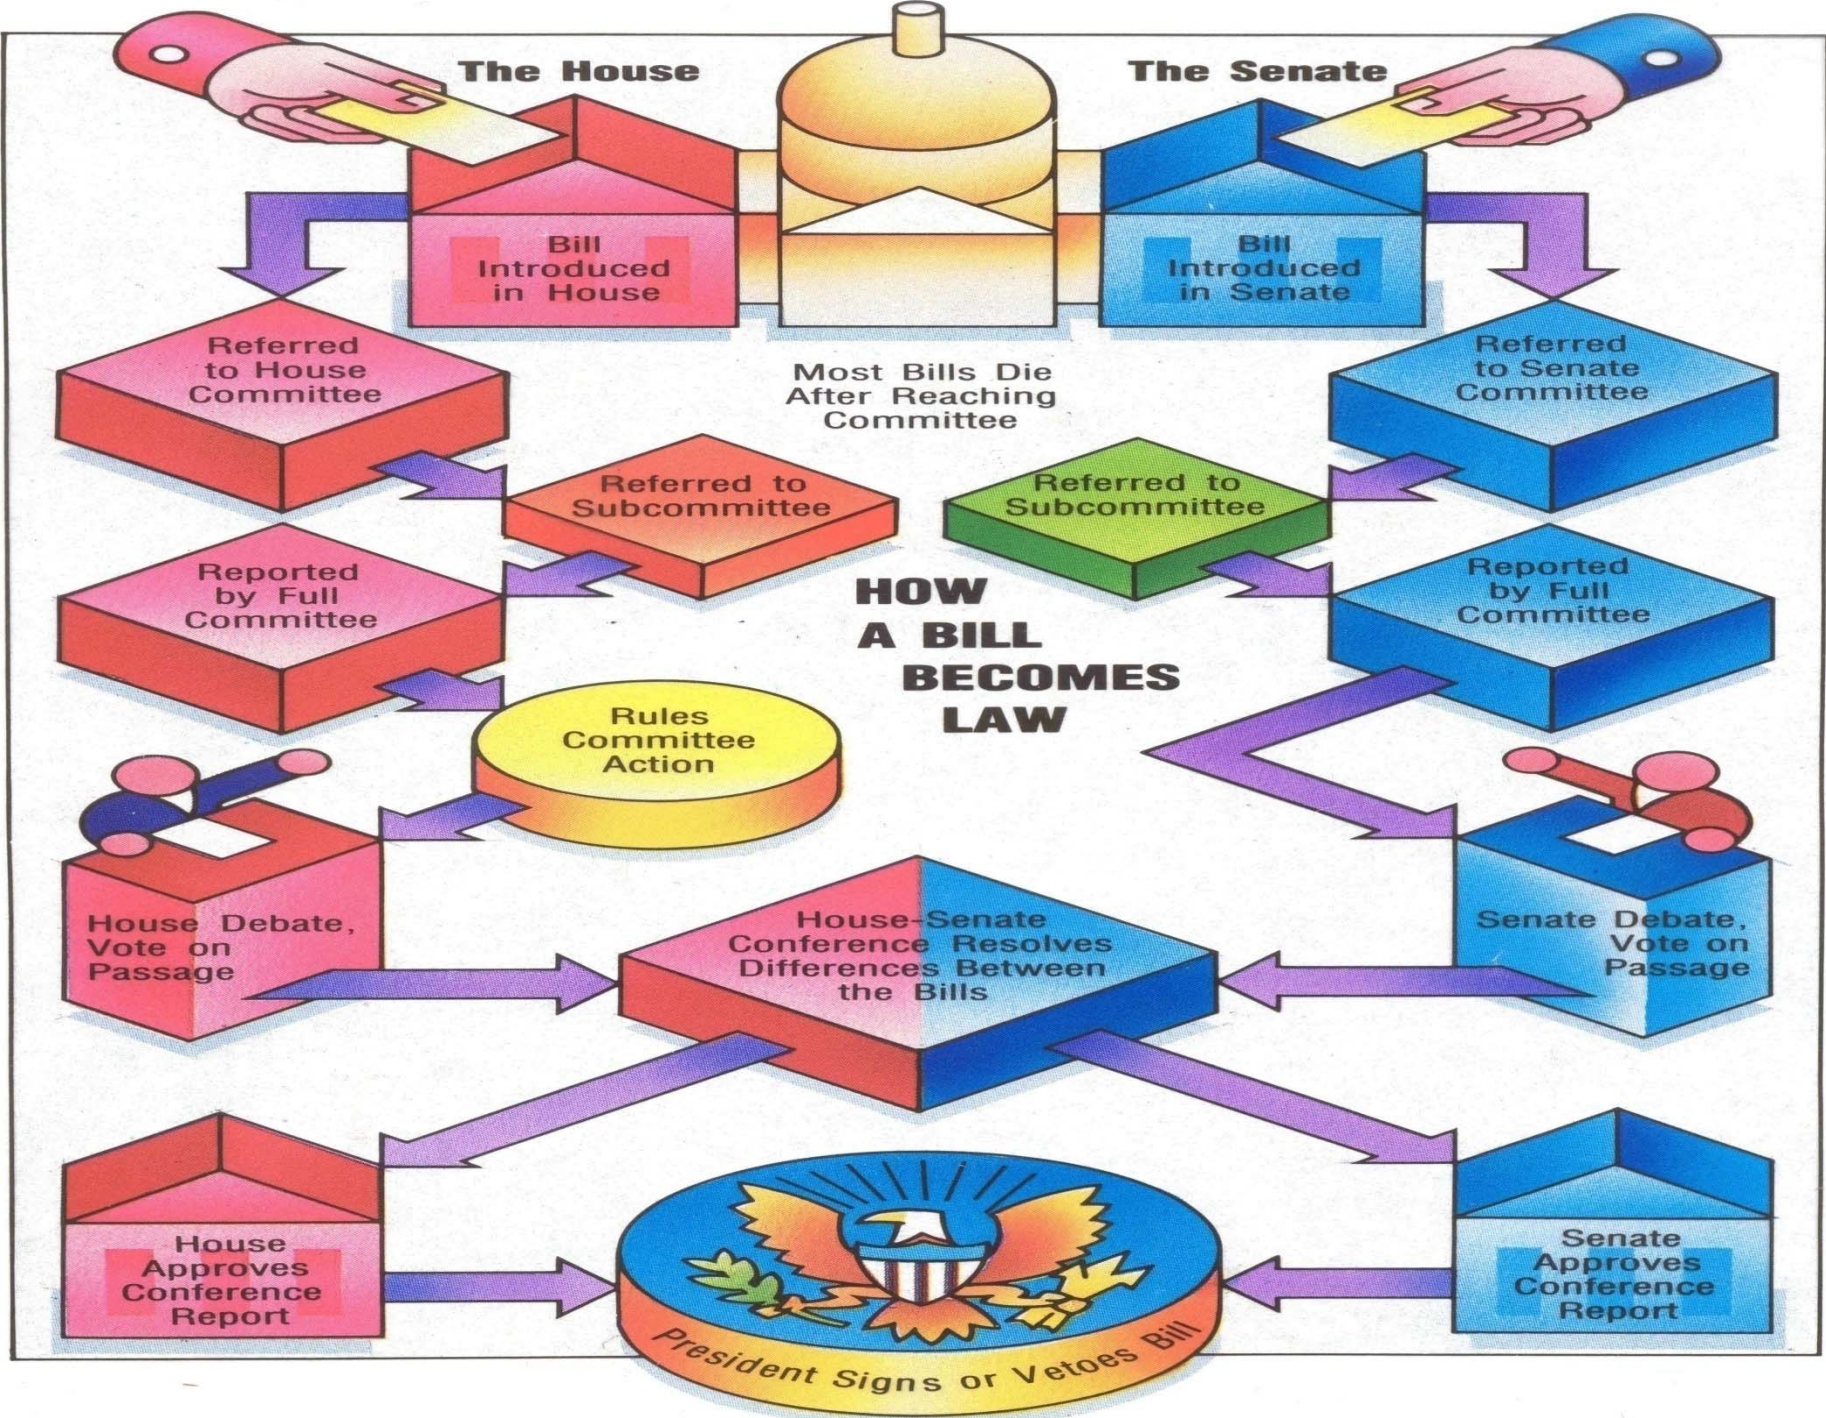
The House

The Senate

Bill Introduced in House

Bill Introduced in Senate

Referred to House Committee

Most Bills Die After Reaching Committee

Referred to Senate Committee

Referred to Subcommittee

Referred to Subcommittee

Reported by Full Committee

HOW A BILL BECOMES LAW

Reported by Full Committee

Rules Committee Action

House Debate, Vote on Passage

House-Senate Conference Resolves Differences Between the Bills

Senate Debate, Vote on Passage

House Approves Conference Report

Senate Approves Conference Report

President Signs or Vetoes Bill